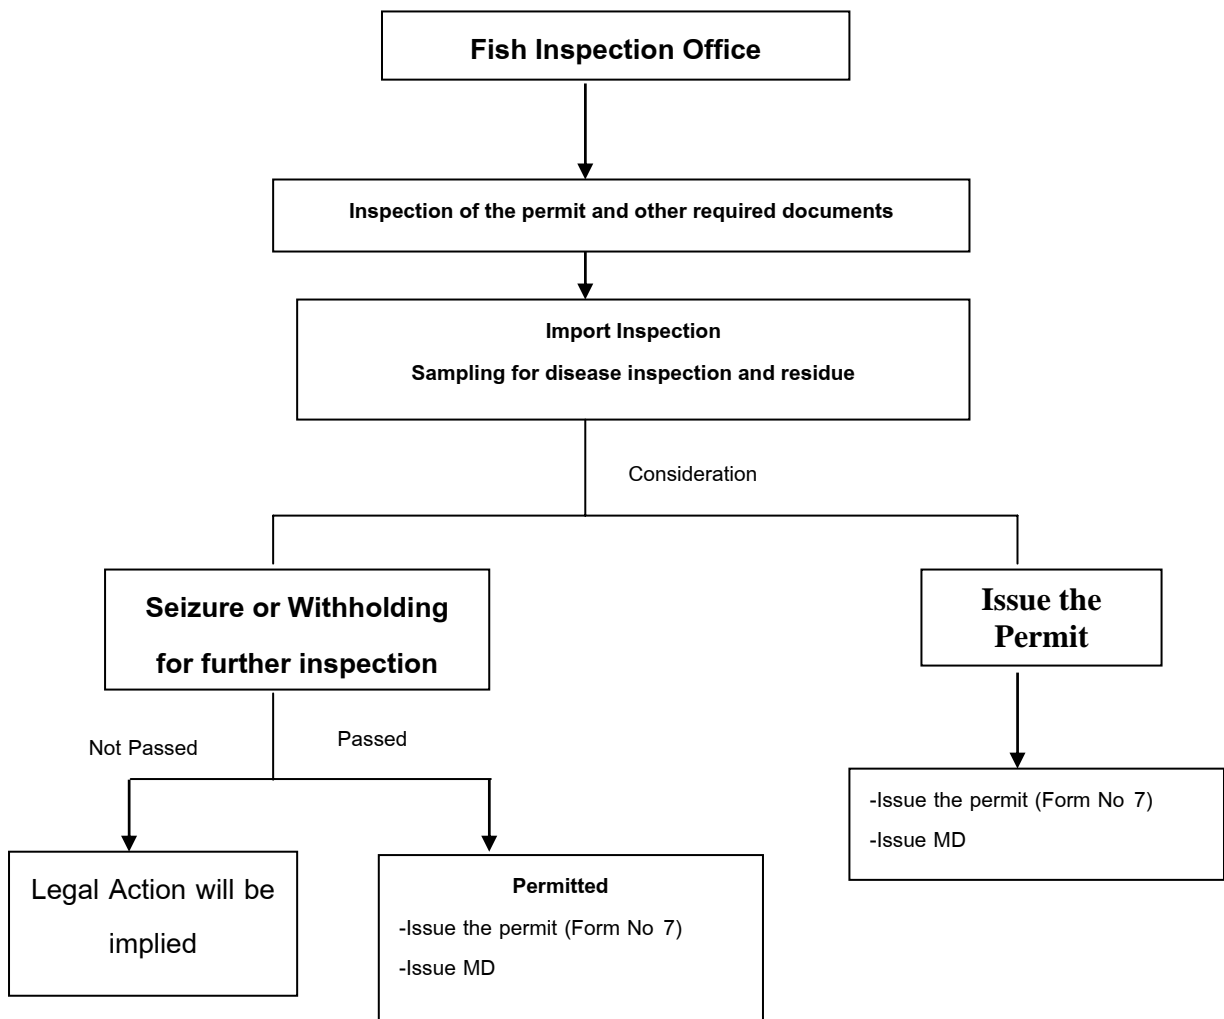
Fish Inspection Office

Inspection of the permit and other required documents

Import Inspection

Sampling for disease inspection and residue

Consideration

Seizure or Withholding for further inspection

Issue the Permit

Not Passed

Passed

-Issue the permit (Form No 7)

-Issue MD

Legal Action will be implied

Permitted

-Issue the permit (Form No 7)

-Issue MD